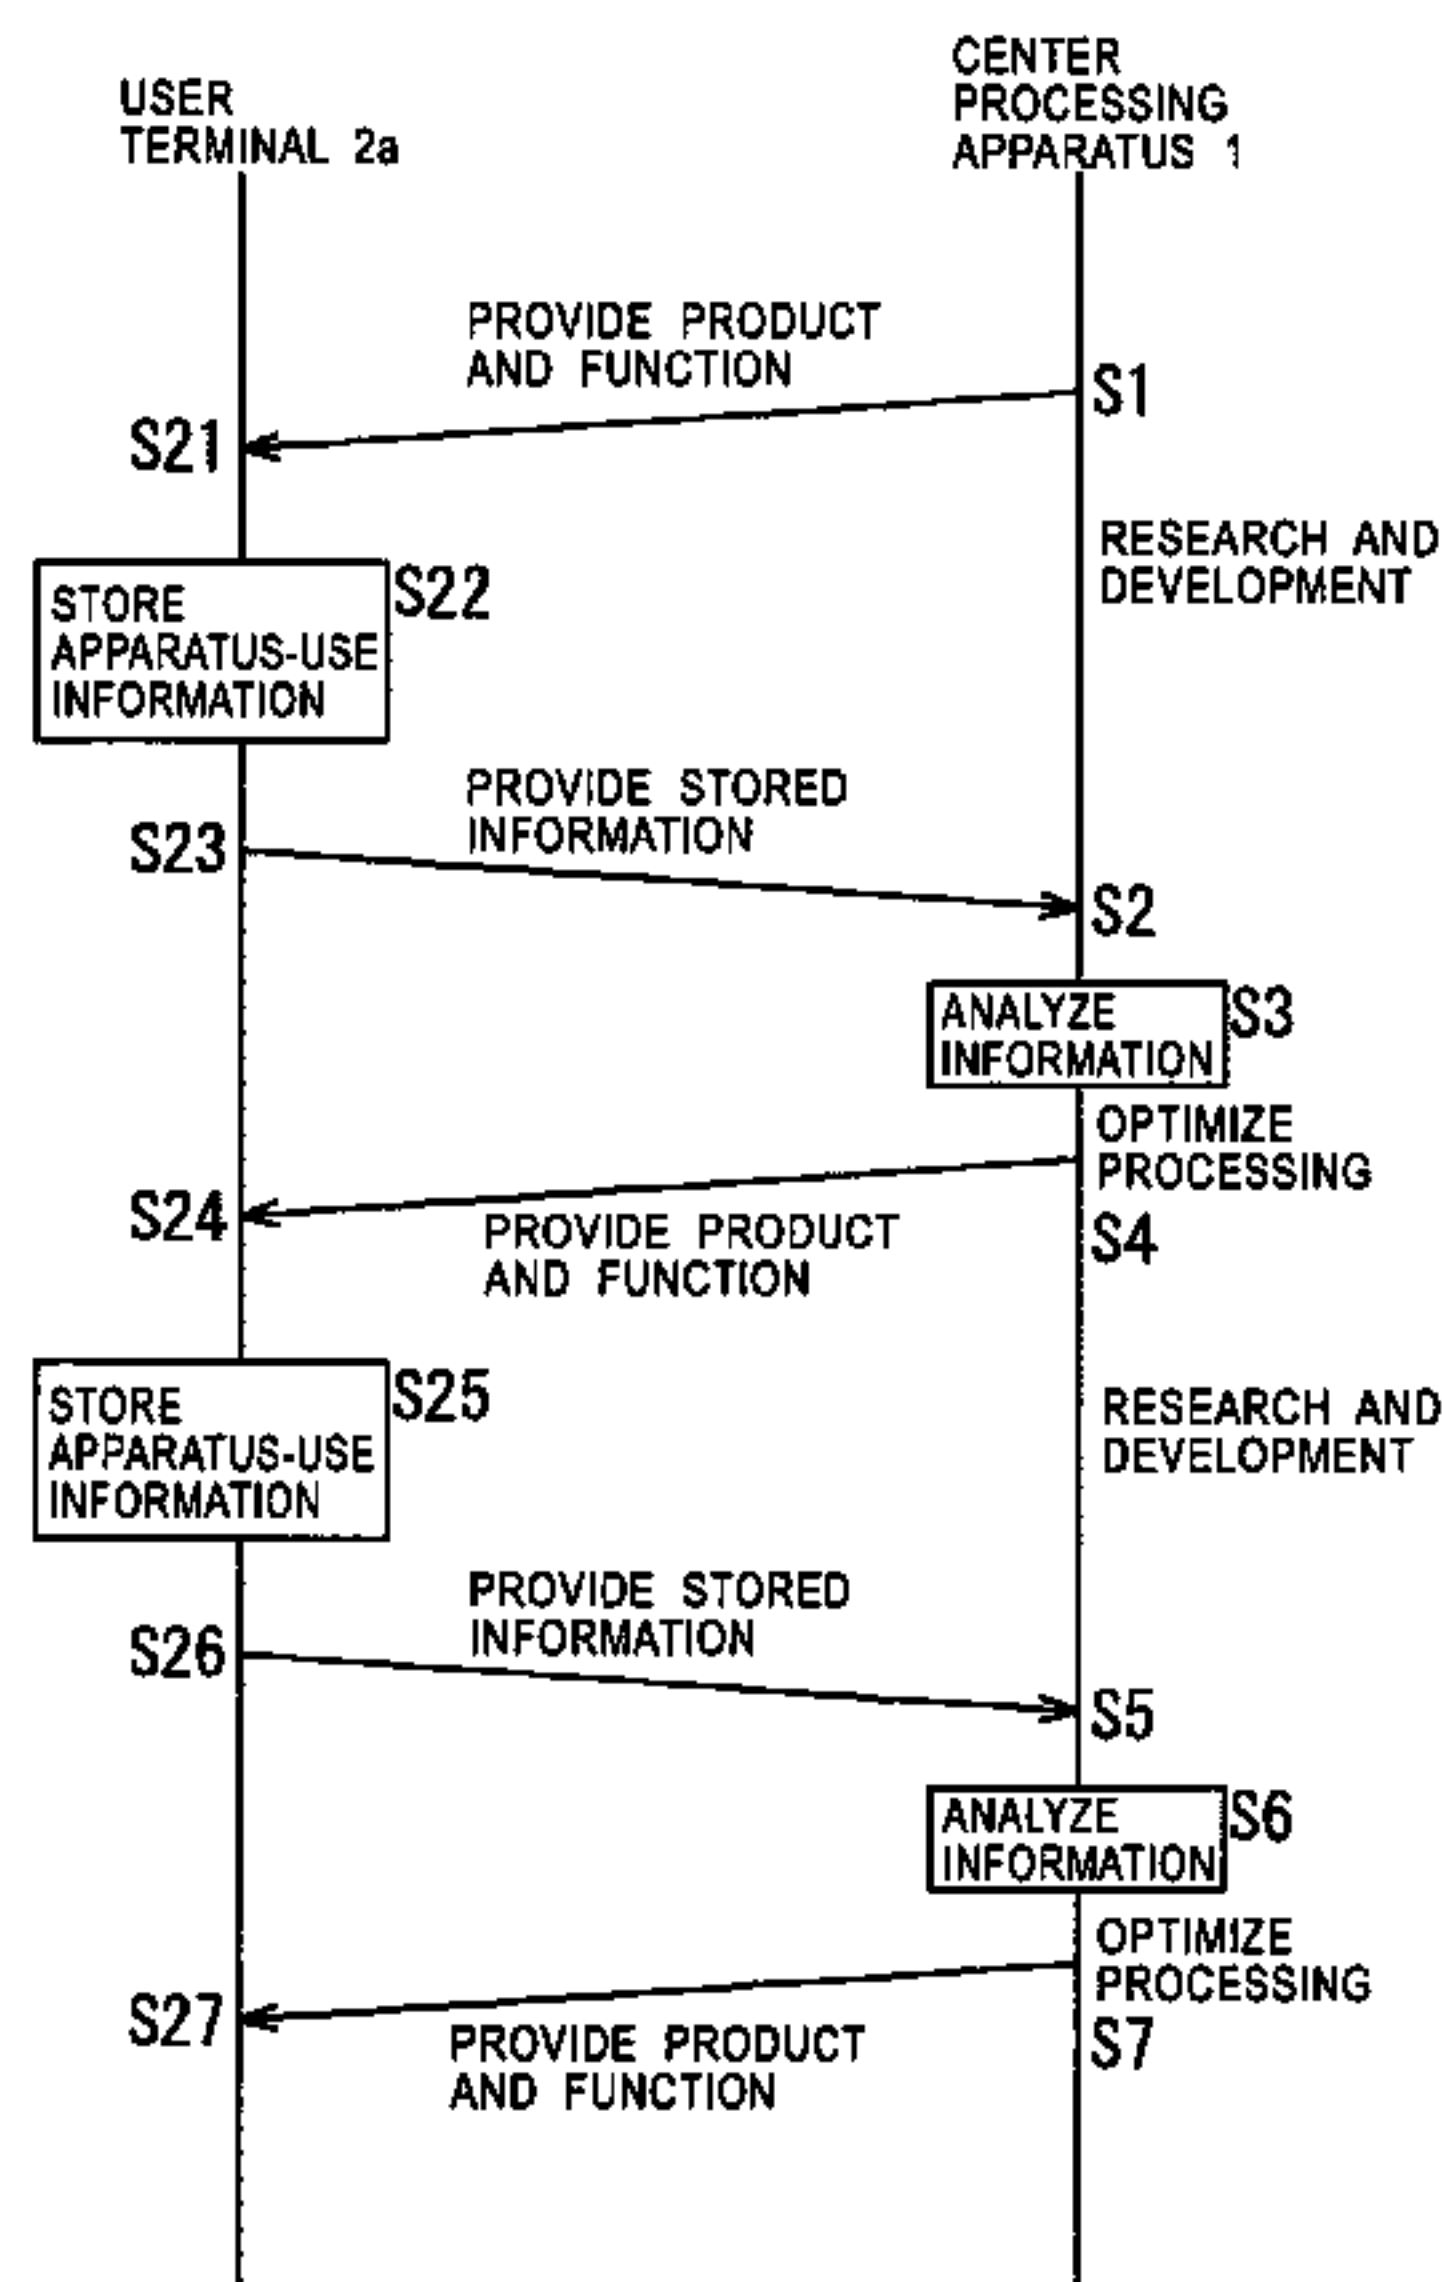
USER TERMINAL 2a

CENTER PROCESSING APPARATUS 1

PROVIDE PRODUCT AND FUNCTION

S1

S21

RESEARCH AND DEVELOPMENT

STORE APPARATUS-USE INFORMATION

S22

PROVIDE STORED INFORMATION

S23

S2

ANALYZE INFORMATION

S3

OPTIMIZE PROCESSING

S24

PROVIDE PRODUCT AND FUNCTION

S4

STORE APPARATUS-USE INFORMATION

S25

RESEARCH AND DEVELOPMENT

PROVIDE STORED INFORMATION

S26

S5

ANALYZE INFORMATION

S6

OPTIMIZE PROCESSING

S27

PROVIDE PRODUCT AND FUNCTION

S7